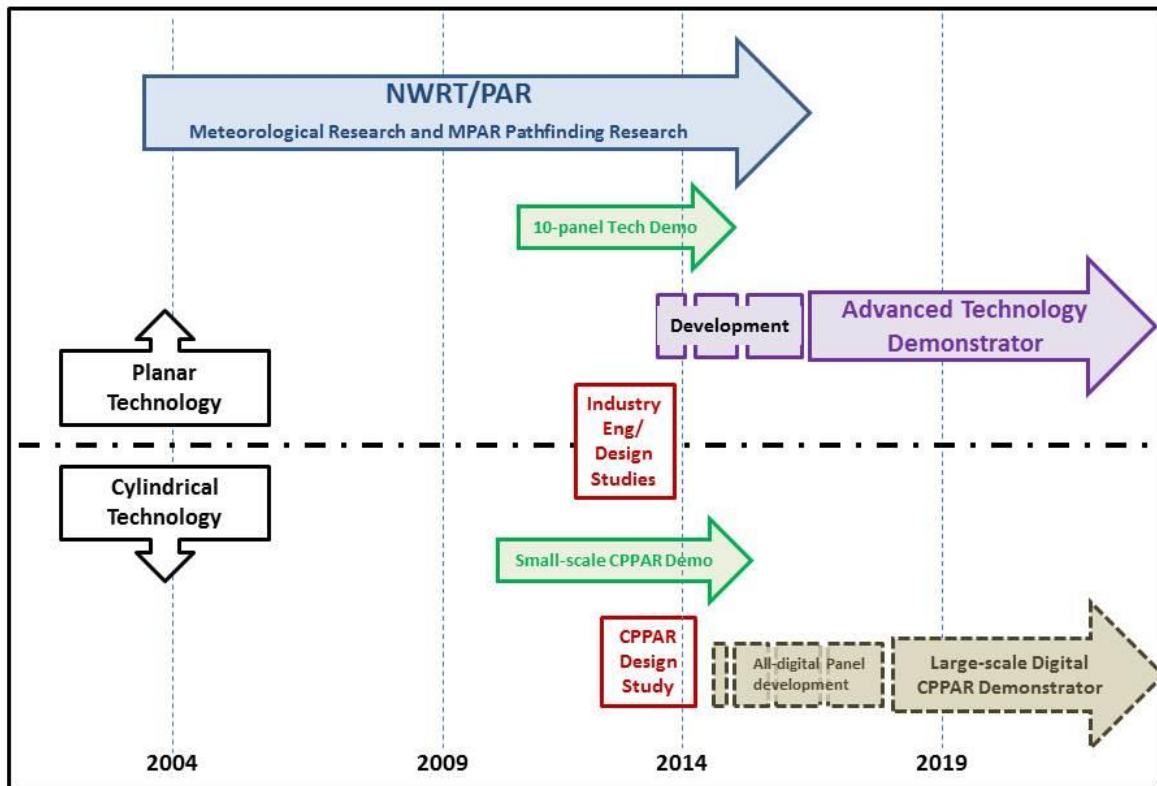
NWRT/PAR
Meteorological Research and MPAR Pathfinding Research

10-panel Tech Demo

Development

Advanced Technology Demonstrator

Planar Technology

Industry Eng/ Design Studies

Cylindrical Technology

Small-scale CPPAR Demo

CPPAR Design Study

All-digital Panel development

Large-scale Digital CPPAR Demonstrator

2004

2009

2014

2019